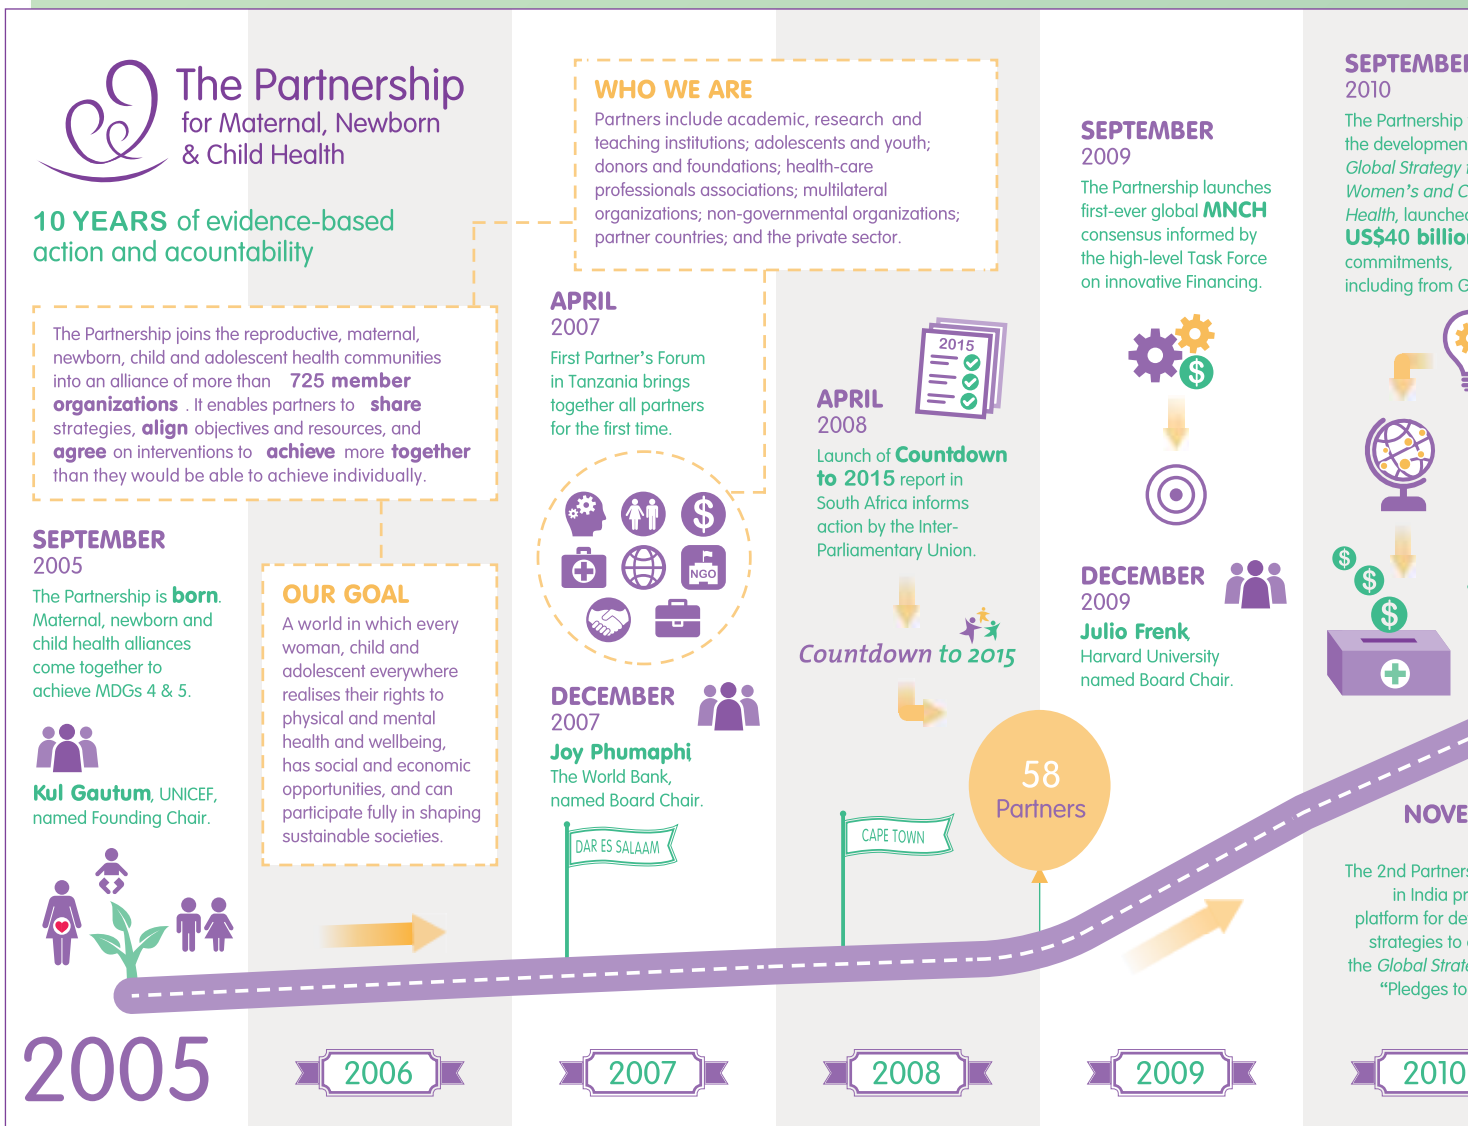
The Partnership
for Maternal, Newborn
& Child Health

10 YEARS of evidence-based action and acountability

The Partnership joins the reproductive, maternal, newborn, child and adolescent health communities into an alliance of more than 725 member organizations. It enables partners to share strategies, align objectives and resources, and agree on interventions to achieve more together than they would be able to achieve individually.

SEPTEMBER
2005
The Partnership is born. Maternal, newborn and child health alliances come together to achieve MDGs 4 & 5.

Kul Gautum, UNICEF, named Founding Chair.

OUR GOAL
A world in which every woman, child and adolescent everywhere realises their rights to physical and mental health and wellbeing, has social and economic opportunities, and can participate fully in shaping sustainable societies.

WHO WE ARE
Partners include academic, research and teaching institutions; adolescents and youth; donors and foundations; health-care professionals associations; multilateral organizations; non-governmental organizations; partner countries; and the private sector.

APRIL
2007
First Partner's Forum in Tanzania brings together all partners for the first time.

NGO

DECEMBER
2007
Joy Phumaphi
The World Bank, named Board Chair.

DAR ES SALAAM

2015

APRIL
2008
Launch of Countdown to 2015 report in South Africa informs action by the Inter-Parliamentary Union.

Countdown to 2015

CAPE TOWN

58
Partners

SEPTEMBER
2009
The Partnership launches first-ever global MNCH consensus informed by the high-level Task Force on innovative Financing.

DECEMBER
2009
Julio Frenk
Harvard University named Board Chair.

SEPTEMBE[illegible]
2010
The Partnership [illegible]
the developmen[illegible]
Global Strategy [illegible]
Women's and C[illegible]
Health, launche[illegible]
US$40 billio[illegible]
commitments,
including from G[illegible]

NOVE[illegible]
The 2nd Partner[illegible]
in India pr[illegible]
platform for de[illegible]
strategies to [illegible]
the Global Strat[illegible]
"Pledges to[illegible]

2005
2006
2007
2008
2009
2010